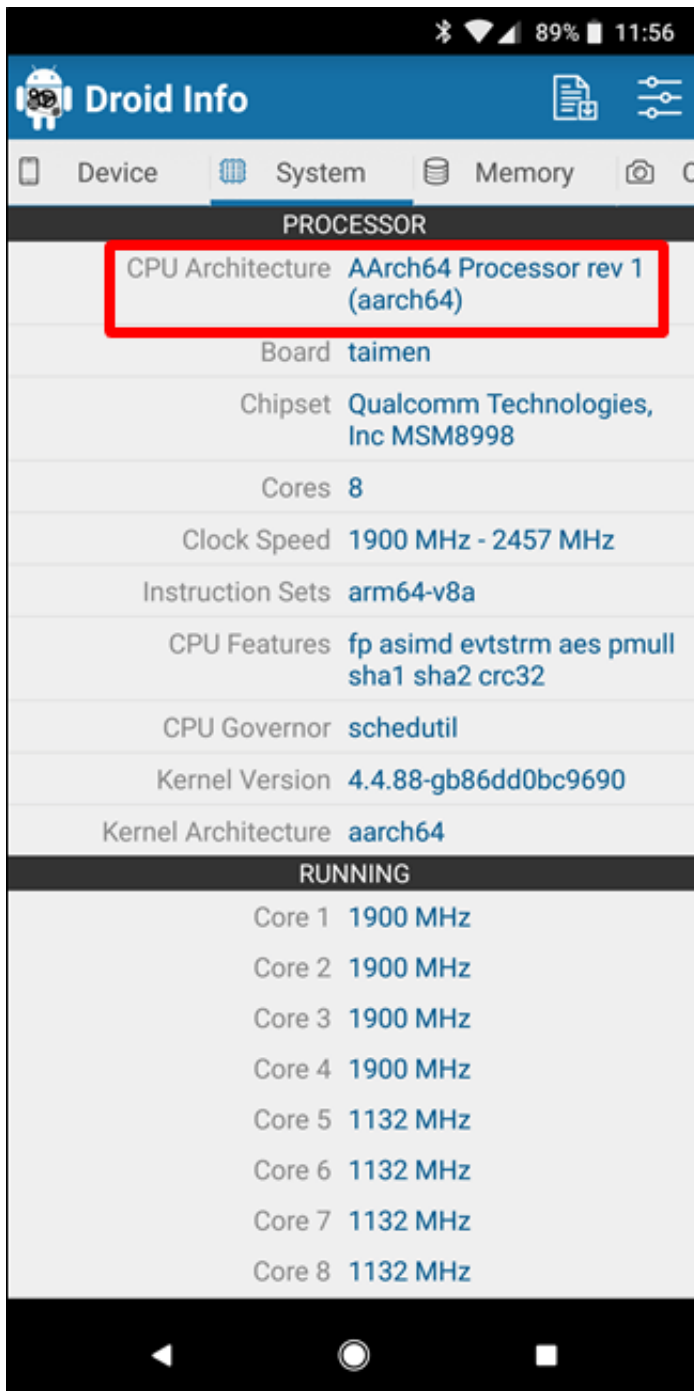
89% 11:56

Droid Info

Device System Memory C

PROCESSOR

| | |
|---|---|
| CPU Architecture | AArch64 Processor rev 1 (aarch64) |
| Board | taimen |
| Chipset | Qualcomm Technologies, Inc MSM8998 |
| Cores | 8 |
| Clock Speed | 1900 MHz - 2457 MHz |
| Instruction Sets | arm64-v8a |
| CPU Features | fp asimd evtstrm aes pmull sha1 sha2 crc32 |
| CPU Governor | schedutil |
| Kernel Version | 4.4.88-gb86dd0bc9690 |
| Kernel Architecture | aarch64 |

RUNNING

| | |
|---|---|
| Core 1 | 1900 MHz |
| Core 2 | 1900 MHz |
| Core 3 | 1900 MHz |
| Core 4 | 1900 MHz |
| Core 5 | 1132 MHz |
| Core 6 | 1132 MHz |
| Core 7 | 1132 MHz |
| Core 8 | 1132 MHz |